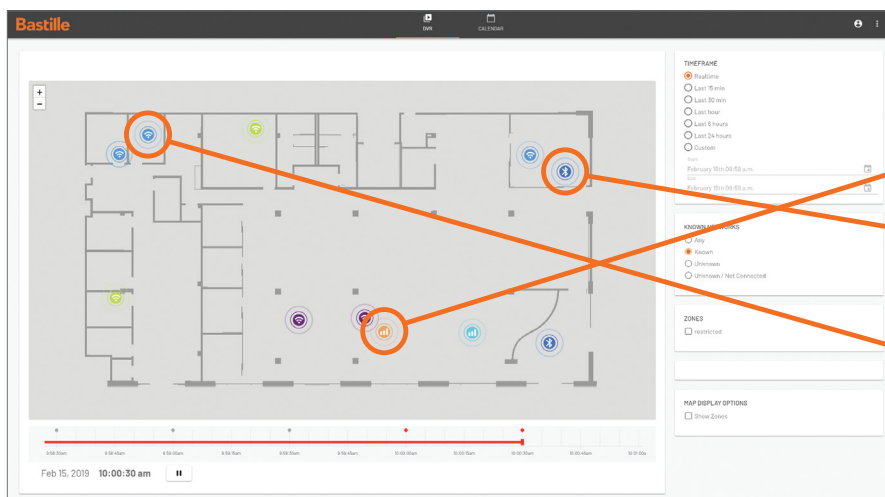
Bastille

DVR CALENDAR

+
-

TIMEFRAME
Realtime
Last 15 min
Last 30 min
Last hour
Last 6 hours
Last 24 hours
Custom
Start
February 15th 08:58 a.m.
End
February 15th 08:58 a.m.

KNOWN NETWORKS
Any
Known
Unknown
Unknown / Not Connected

ZONES
restricted

MAP DISPLAY OPTIONS
Show Zones

9:58:30am 9:58:40am 9:58:50am 9:59:00am 9:59:30am 9:59:40am 10:00:00am 10:00:15am 10:00:30am 10:00:45am 10:01:00am

Feb 15, 2019 10:00:30 am